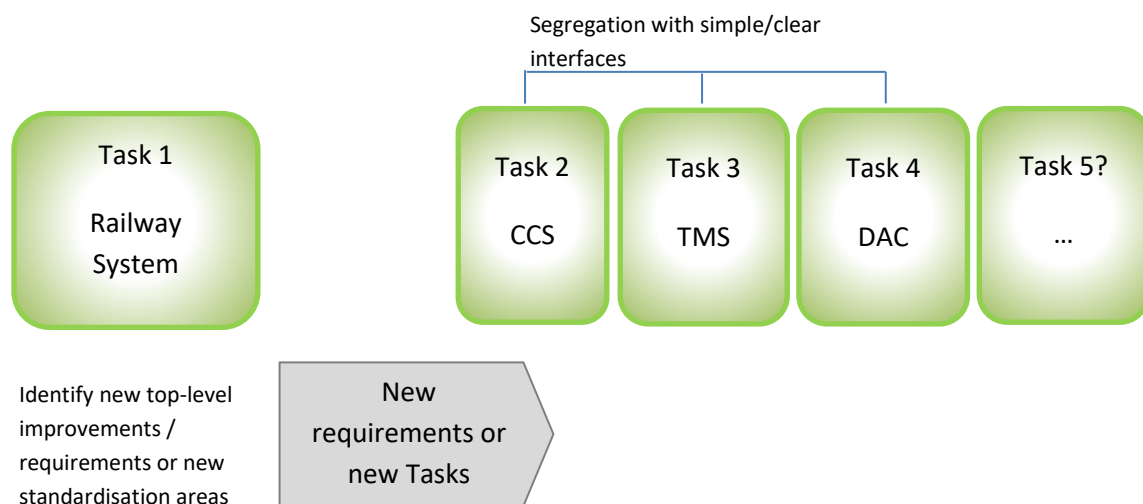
Segregation with simple/clear interfaces

Task 1

Railway System

Task 2

CCS

Task 3

TMS

Task 4

DAC

Task 5?

…

Identify new top-level improvements / requirements or new standardisation areas

New requirements or new Tasks